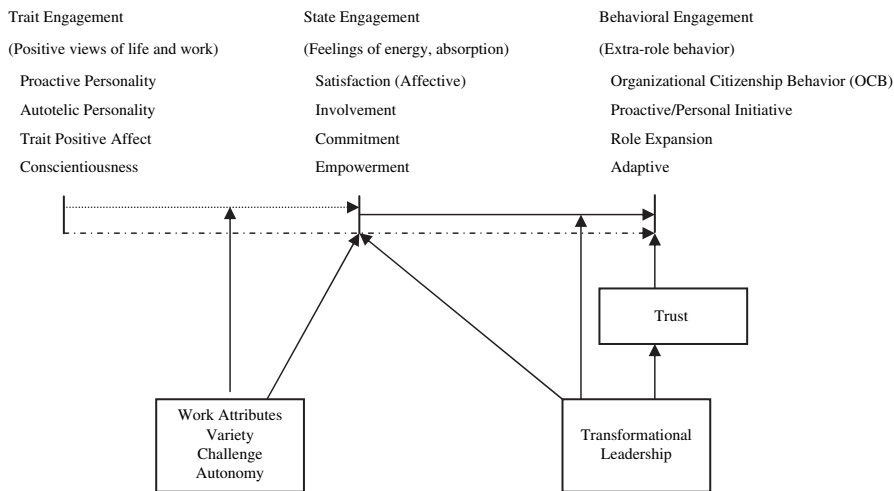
Trait Engagement

(Positive views of life and work)

Proactive Personality

Autotelic Personality

Trait Positive Affect

Conscientiousness

State Engagement

(Feelings of energy, absorption)

Satisfaction (Affective)

Involvement

Commitment

Empowerment

Behavioral Engagement

(Extra-role behavior)

Organizational Citizenship Behavior (OCB)

Proactive/Personal Initiative

Role Expansion

Adaptive

Trust

Work Attributes
Variety
Challenge
Autonomy

Transformational
Leadership